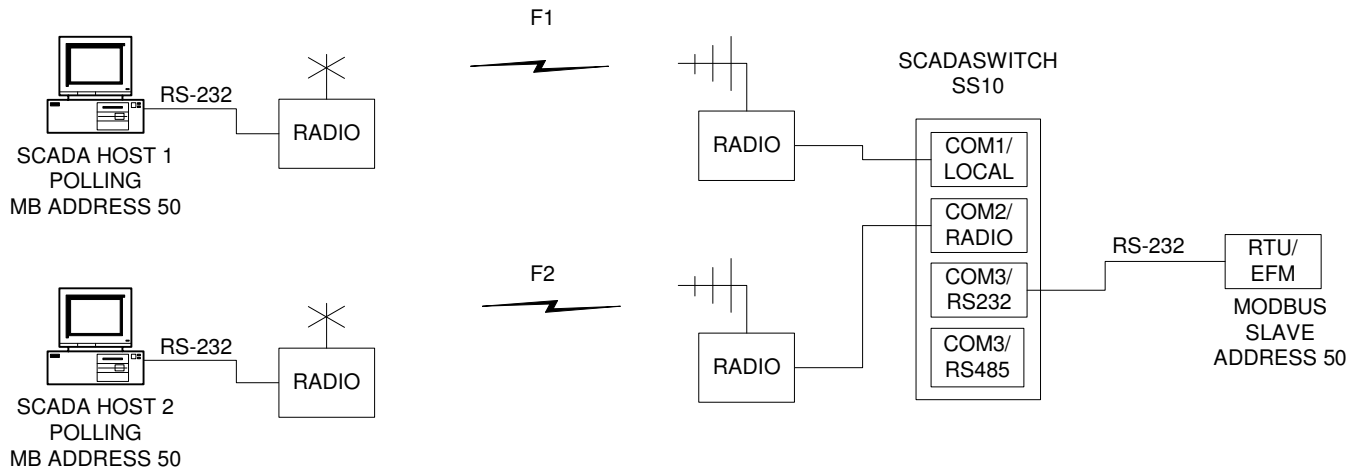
F1

RS-232

RADIO

SCADA HOST 1
POLLING
MB ADDRESS 50

SCADASWITCH
SS10

RADIO

COM1/
LOCAL

COM2/
RADIO

COM3/
RS232

COM3/
RS485

RS-232

RTU/
EFM

MODBUS
SLAVE
ADDRESS 50

F2

RS-232

RADIO

SCADA HOST 2
POLLING
MB ADDRESS 50

RADIO